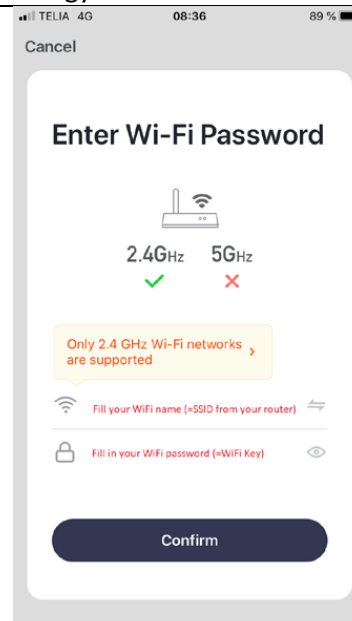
TELIA 4G 08:36 89 %

Cancel

Enter Wi-Fi Password

2.4GHz 5GHz

Only 2.4 GHz Wi-Fi networks are supported >

Fill your WiFi name (=SSID from your router)

Fill in your WiFi password (=WiFi Key)

Confirm